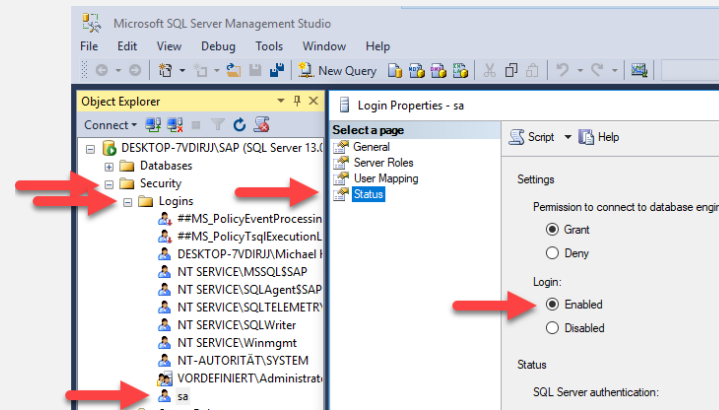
Microsoft SQL Server Management Studio

File Edit View Debug Tools Window Help

New Query

Object Explorer

Connect

DESKTOP-7VDIRJ\SAP (SQL Server 13.0

Databases

Security

Logins

##MS_PolicyEventProcessin

##MS_PolicyTsqlExecutionL

DESKTOP-7VDIRJ\Michael K

NT SERVICE\MSSQL$SAP

NT SERVICE\SQLAgent$SAP

NT SERVICE\SQLTELEMETRY

NT SERVICE\SQLWriter

NT SERVICE\Winmgmt

NT-AUTORITÄT\SYSTEM

VORDEFINIERT\Administrat

sa

Login Properties - sa

Select a page

General

Server Roles

User Mapping

Status

Script

Help

Settings

Permission to connect to database engi

Grant

Deny

Login:

Enabled

Disabled

Status

SQL Server authentication: